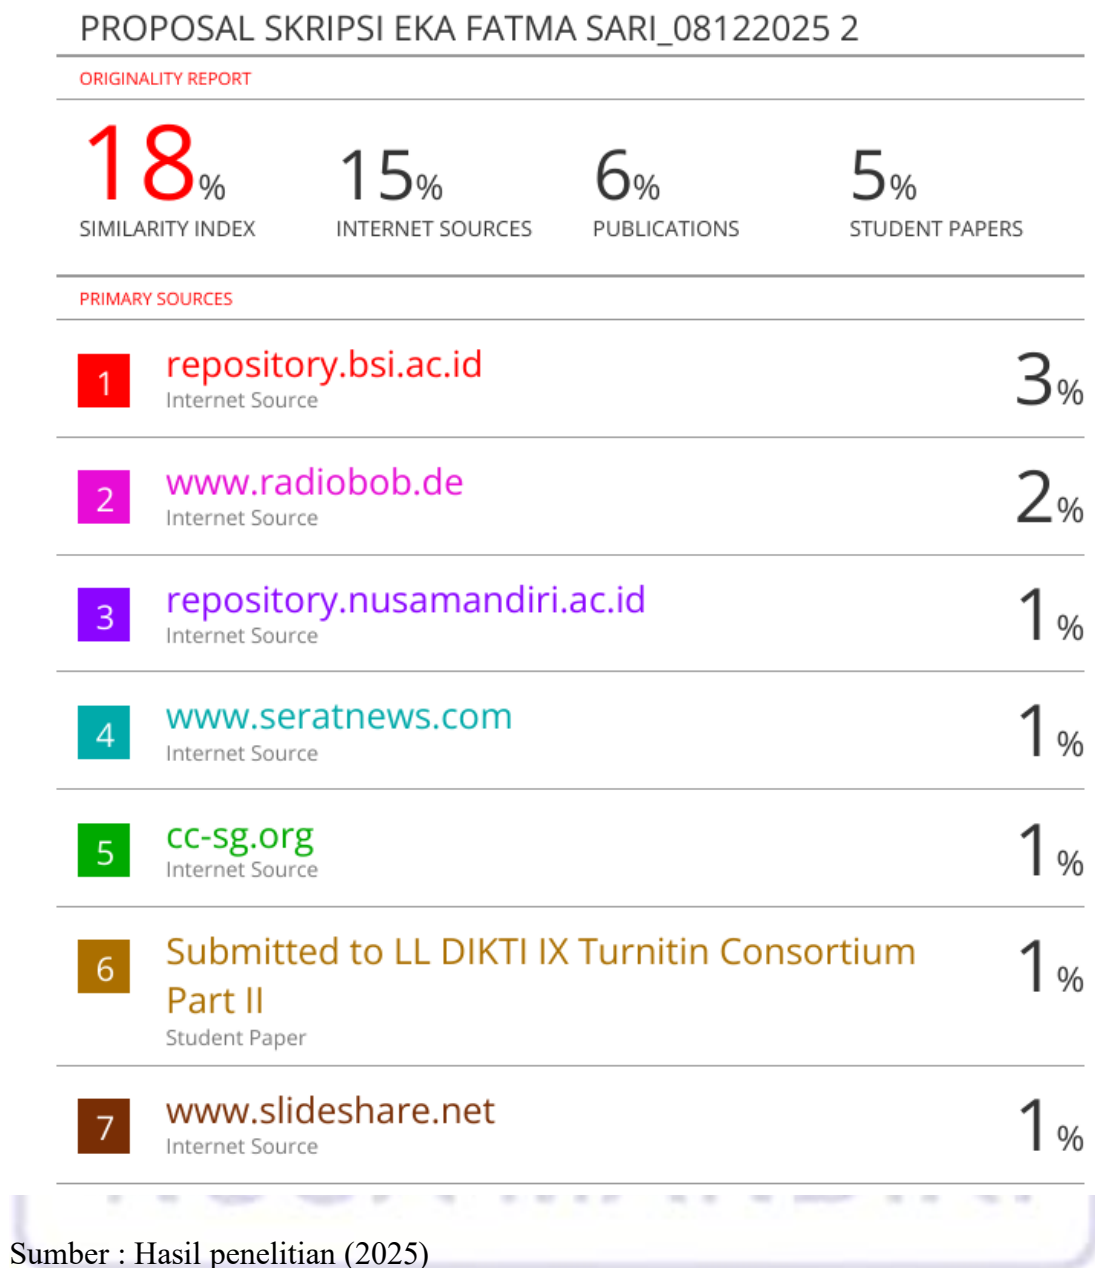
PROPOSAL SKRIPSI EKA FATMA SARI_08122025 2

ORIGINALITY REPORT

| 18% | 15% | 6% | 5% |
|---|---|---|---|
| SIMILARITY INDEX | INTERNET SOURCES | PUBLICATIONS | STUDENT PAPERS |

PRIMARY SOURCES

| | | |
|---|---|---|
| 1 | repository.bsi.ac.id<br>Internet Source | 3% |
| 2 | www.radiobob.de<br>Internet Source | 2% |
| 3 | repository.nusamandiri.ac.id<br>Internet Source | 1% |
| 4 | www.seratnews.com<br>Internet Source | 1% |
| 5 | cc-sg.org<br>Internet Source | 1% |
| 6 | Submitted to LL DIKTI IX Turnitin Consortium Part II<br>Student Paper | 1% |
| 7 | www.slideshare.net<br>Internet Source | 1% |

Sumber : Hasil penelitian (2025)